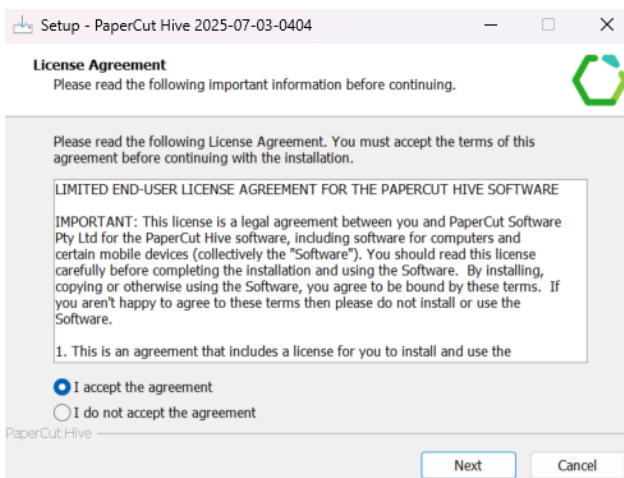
Setup - PaperCut Hive 2025-07-03-0404

License Agreement
Please read the following important information before continuing.

Please read the following License Agreement. You must accept the terms of this agreement before continuing with the installation.

LIMITED END-USER LICENSE AGREEMENT FOR THE PAPERCUT HIVE SOFTWARE

IMPORTANT: This license is a legal agreement between you and PaperCut Software Pty Ltd for the PaperCut Hive software, including software for computers and certain mobile devices (collectively the "Software"). You should read this license carefully before completing the installation and using the Software. By installing, copying or otherwise using the Software, you agree to be bound by these terms. If you aren't happy to agree to these terms then please do not install or use the Software.

1. This is an agreement that includes a license for you to install and use the

I accept the agreement

I do not accept the agreement

PaperCut Hive

Next

Cancel